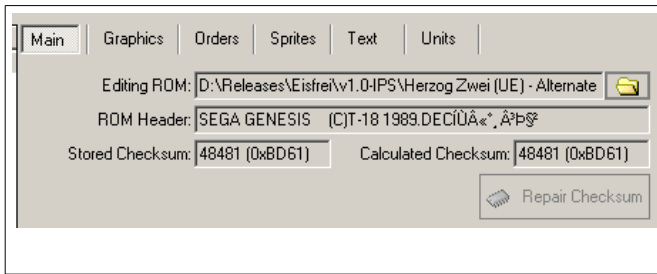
Main Graphics Orders Sprites Text Units

Editing ROM: D:\Releases\Eisfrei\v1.0-IPS\Herzog Zwei (UE) - Alternate

ROM Header: SEGA GENESIS (C)T-18 1989.DECÍÙÂ«˚¸Â³Þ§²

Stored Checksum: 48481 (0xBD61)

Calculated Checksum: 48481 (0xBD61)

Repair Checksum